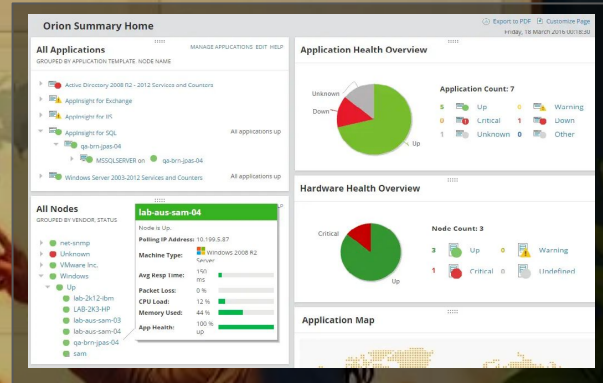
Orion Summary Home

Export to PDF  Customize Page
Friday, 18 March 2016 00:18:30

All Applications
GROUPED BY APPLICATION TEMPLATE, NODE NAME
MANAGE APPLICATIONS  EDIT  HELP

Active Directory 2008 R2 - 2012 Services and Counters
AppInsight for Exchange
AppInsight for IIS
AppInsight for SQL
All applications up
qa-brn-jpas-04
MSSQLSERVER on qa-brn-jpas-04
Windows Server 2003-2012 Services and Counters
All applications up

Application Health Overview

Unknown
Down
Up

Application Count: 7

| 5 | Up | 0 | Warning |
|---|---|---|---|
| 1 | Critical | 1 | Down |
| 1 | Unknown | 0 | Other |

All Nodes
GROUPED BY VENDOR, STATUS

net-snmp
Unknown
VMware Inc.
Windows
Up
lab-2k12-ibm
LAB-2K3-HP
lab-aus-sam-03
lab-aus-sam-04
qa-brn-jpas-04
sam

lab-aus-sam-04
Node is Up.
Polling IP Address: 10.199.5.87
Machine Type: Windows 2008 R2 Server
Avg Resp Time: 150 ms
Packet Loss: 0 %
CPU Load: 12 %
Memory Used: 44 %
App Health: 100 % up

Hardware Health Overview

Critical
Up

Node Count: 3

| 3 | Up | 0 | Warning |
|---|---|---|---|
| 1 | Critical | 0 | Undefined |

Application Map